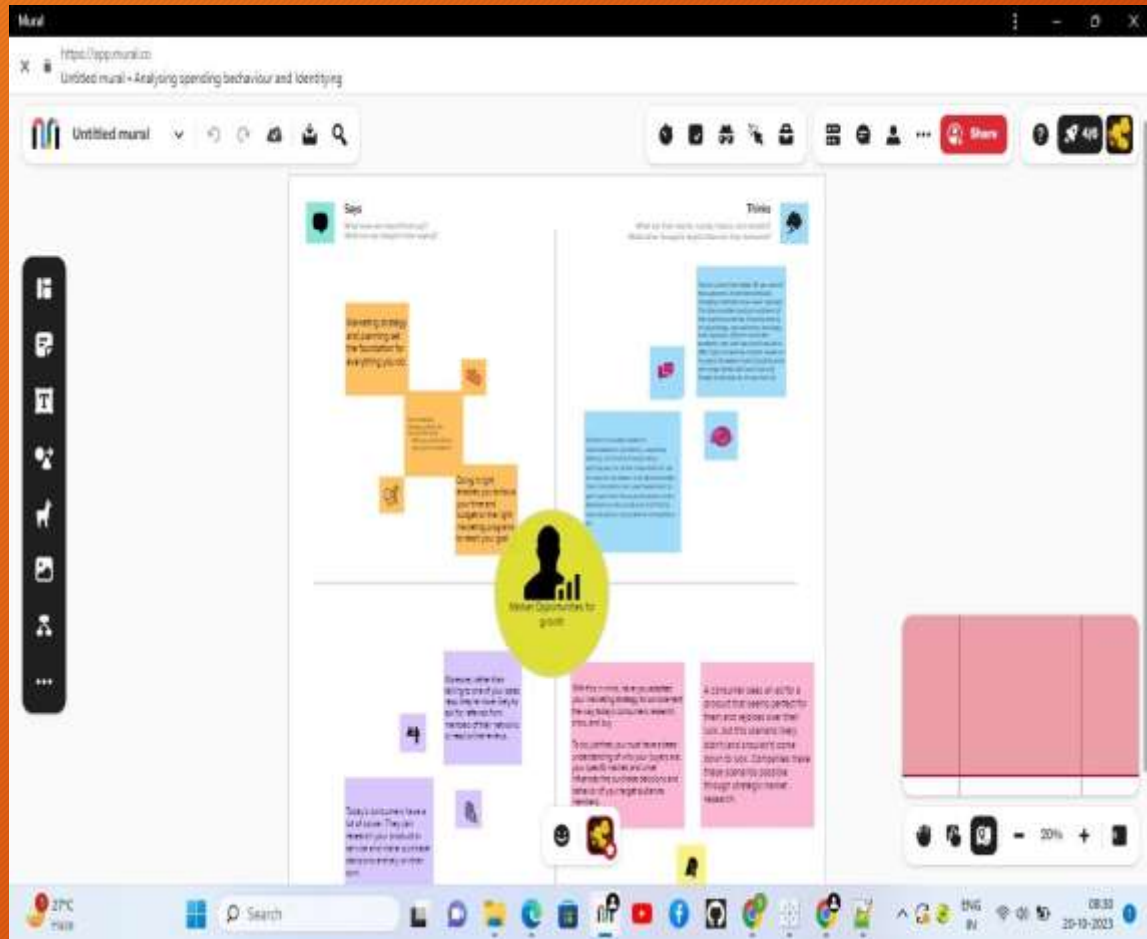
Mural

https://app.mural.co
Untitled mural • Analysing spending bechaviour and Identifying

Untitled mural

Share

4/8

Says

Thinks

Marketing strategy and planning set the foundation for everything you do.

Doing it right enables you to focus your time and budget on the right marketing programs to reach your goal.

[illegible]

Market Opportunities for growth

Someone rather than talking to one of your sales reps, they're more likely to ask for referrals from members of their network, or read online reviews.

Today's consumers have a lot of power. They can research your product or service and make a purchase decision entirely on their own.

With this in mind, have you adapted your marketing strategy to complement the way today's consumers research, shop, and buy.

To do just that, you must have a deep understanding of who your buyers are, your specific market, and what influences the purchase decisions and behavior of your target audience members.

A consumer sees an ad for a product that seems perfect for them and agonizes over their look, but this scenario rarely occurs and shouldn't come down to luck. Companies make these scenarios possible through strategic market research.

20%

27°C Haze

Search

ENG IN

08:30
20-10-2023